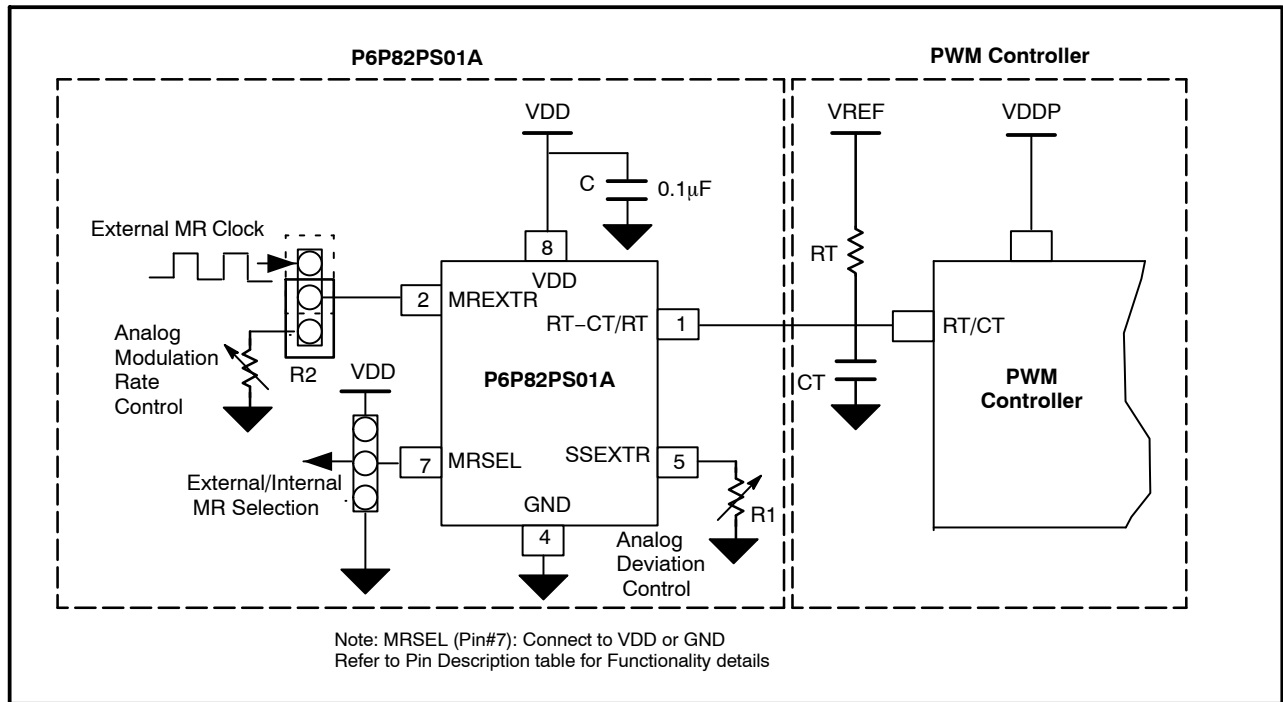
P6P82PS01A

PWM Controller

VDD

C

0.1μF

VREF

VDDP

External MR Clock

8

VDD

RT

2 MREXTR

RT−CT/RT

1

RT/CT

Analog Modulation Rate Control

R2

P6P82PS01A

CT

PWM Controller

VDD

7 MRSEL

SSEXTR

5

External/Internal MR Selection

GND

R1

4

Analog Deviation Control

Note: MRSEL (Pin#7): Connect to VDD or GND
Refer to Pin Description table for Functionality details